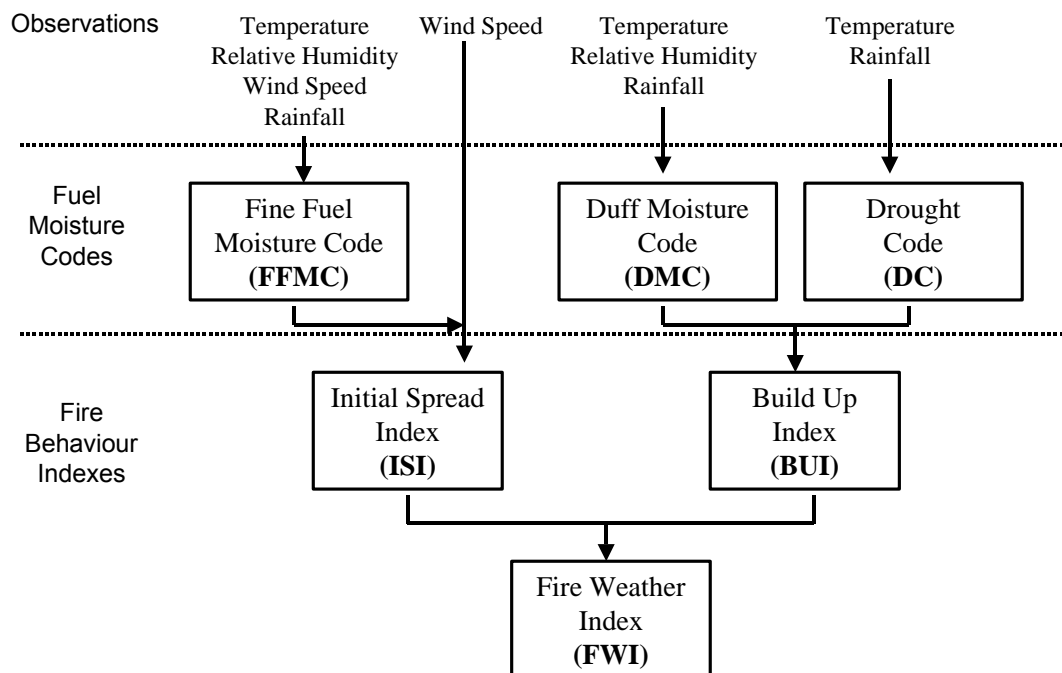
Observations

Temperature
Relative Humidity
Wind Speed
Rainfall

Wind Speed

Temperature
Relative Humidity
Rainfall

Temperature
Rainfall

Fuel Moisture Codes

Fine Fuel Moisture Code **(FFMC)**

Duff Moisture Code **(DMC)**

Drought Code **(DC)**

Fire Behaviour Indexes

Initial Spread Index **(ISI)**

Build Up Index **(BUI)**

Fire Weather Index **(FWI)**